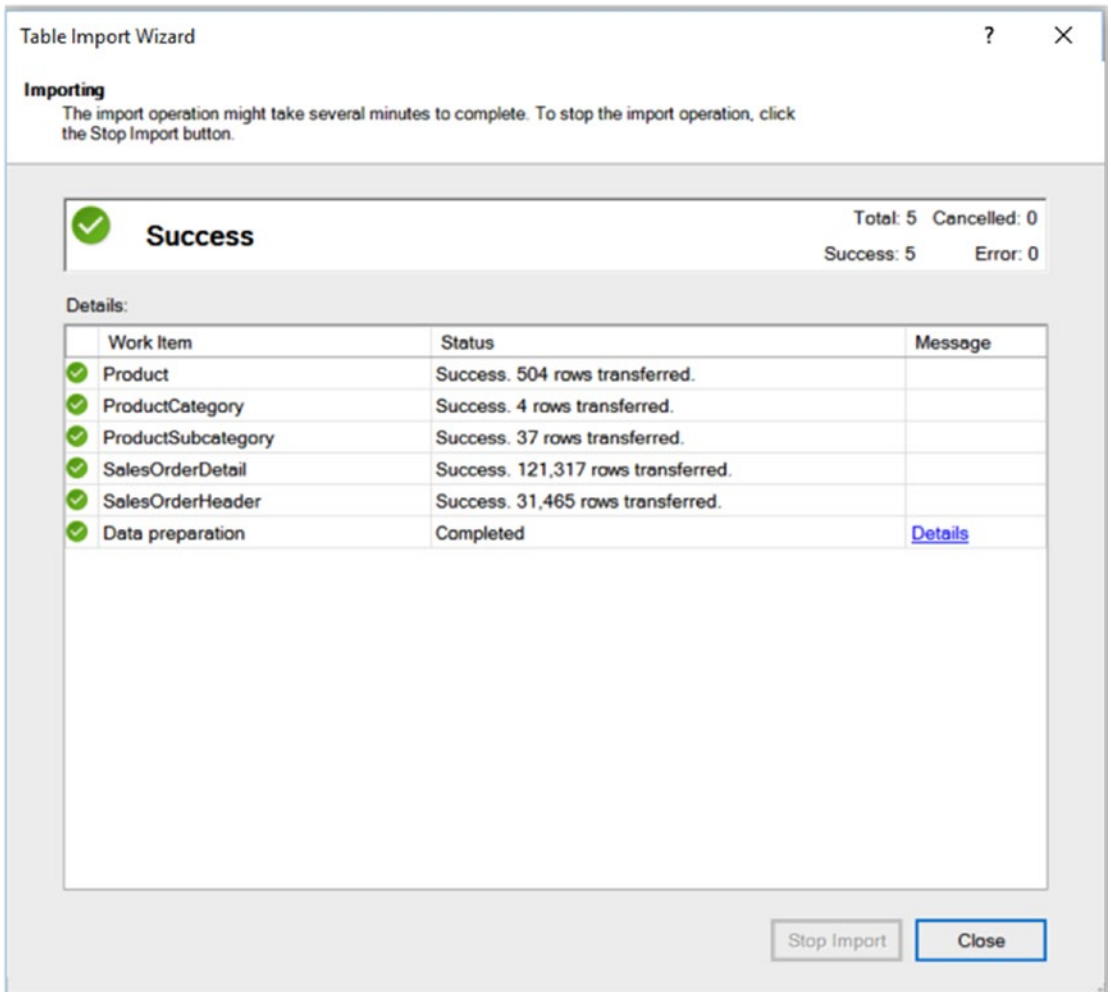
Table Import Wizard

?

X

Importing
The import operation might take several minutes to complete. To stop the import operation, click the Stop Import button.

Success

Total: 5 Cancelled: 0
Success: 5 Error: 0

Details:

| Work Item | Status | Message |
|---|---|---|
| Product | Success. 504 rows transferred. | |
| ProductCategory | Success. 4 rows transferred. | |
| ProductSubcategory | Success. 37 rows transferred. | |
| SalesOrderDetail | Success. 121,317 rows transferred. | |
| SalesOrderHeader | Success. 31,465 rows transferred. | |
| Data preparation | Completed | Details |

Stop Import

Close